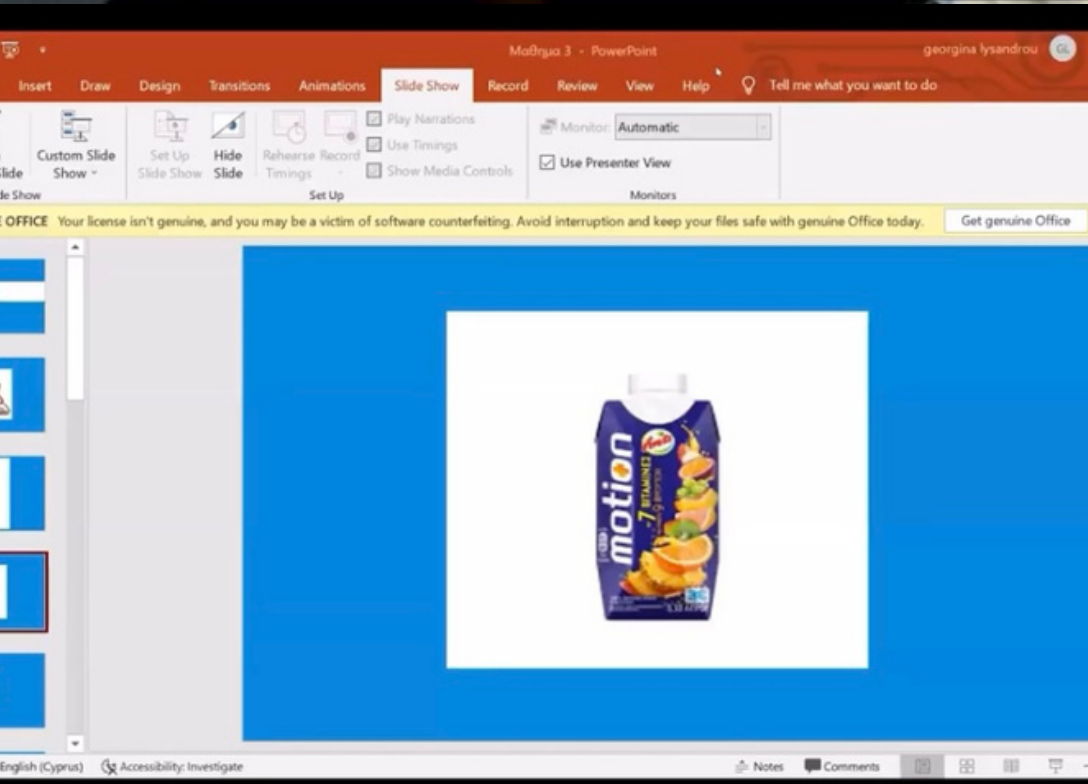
Μαθημα 3 - PowerPoint

georgina lysandrou GL

Insert Draw Design Transitions Animations Slide Show Record Review View Help Tell me what you want to do

lide Custom Slide Show Set Up Slide Show Hide Slide Rehearse Timings Record Play Narrations Use Timings Show Media Controls Monitor: Automatic Use Presenter View

de Show Set Up Monitors

E OFFICE Your license isn't genuine, and you may be a victim of software counterfeiting. Avoid interruption and keep your files safe with genuine Office today. Get genuine Office

Amita motion 7 ΒΙΤΑΜΙΝΕΣ

English (Cyprus) Accessibility: Investigate Notes Comments